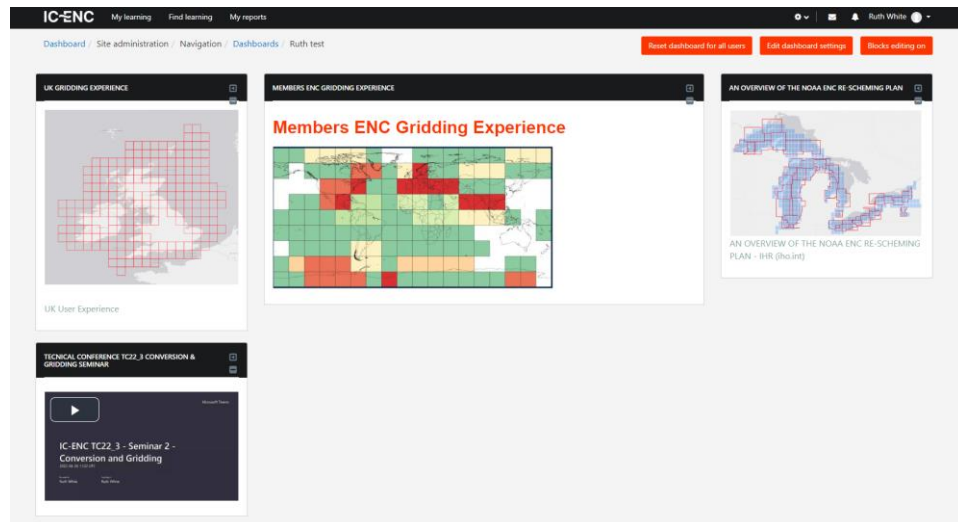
IC-ENC My learning Find learning My reports

Ruth White

Dashboard / Site administration / Navigation / Dashboards / Ruth test

Reset dashboard for all users Edit dashboard settings Blocks editing on

UK GRIDDING EXPERIENCE

UK User Experience

MEMBERS ENC GRIDDING EXPERIENCE

Members ENC Gridding Experience

AN OVERVIEW OF THE NOAA ENC RE-SCHEMING PLAN

AN OVERVIEW OF THE NOAA ENC RE-SCHEMING PLAN - IHR (iho.int)

TECNICAL CONFERENCE TC22_3 CONVERSION & GRIDDING SEMINAR

Microsoft Teams

IC-ENC TC22_3 - Seminar 2 - Conversion and Gridding

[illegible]

Ruth White Ruth White